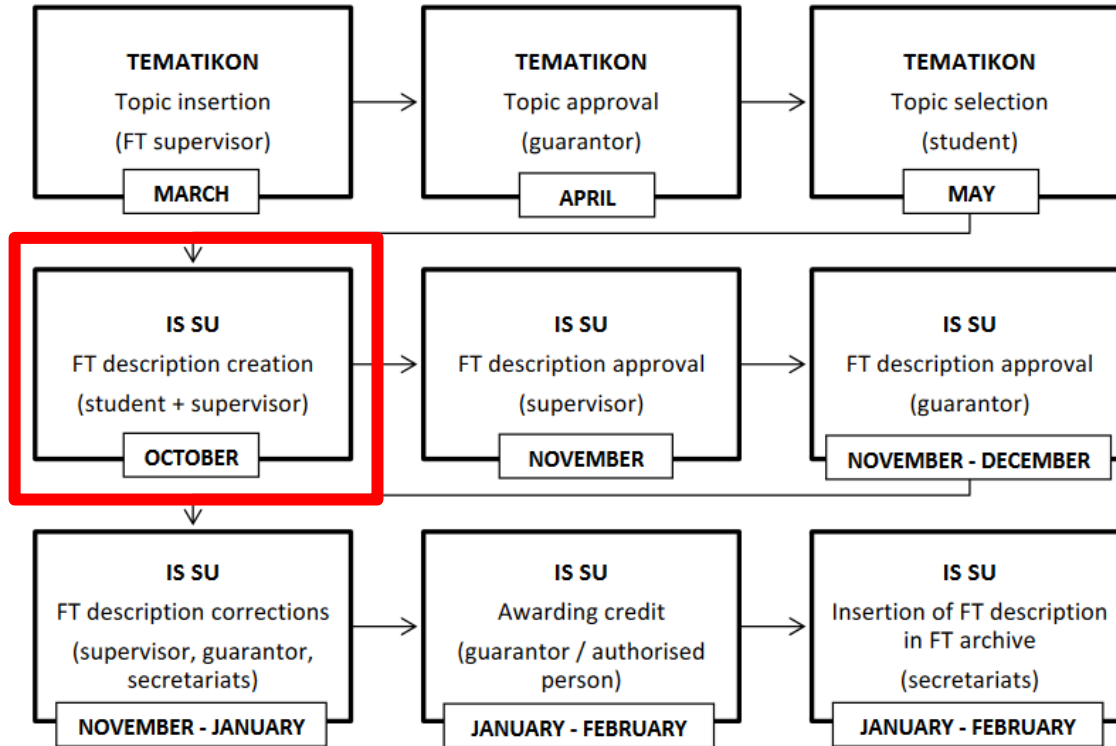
TEMATIKON
Topic insertion
(FT supervisor)
MARCH

TEMATIKON
Topic approval
(guarantor)
APRIL

TEMATIKON
Topic selection
(student)
MAY

IS SU
FT description creation
(student + supervisor)
OCTOBER

IS SU
FT description approval
(supervisor)
NOVEMBER

IS SU
FT description approval
(guarantor)
NOVEMBER - DECEMBER

IS SU
FT description corrections
(supervisor, guarantor, secretariats)
NOVEMBER - JANUARY

IS SU
Awarding credit
(guarantor / authorised person)
JANUARY - FEBRUARY

IS SU
Insertion of FT description in FT archive
(secretariats)
JANUARY - FEBRUARY